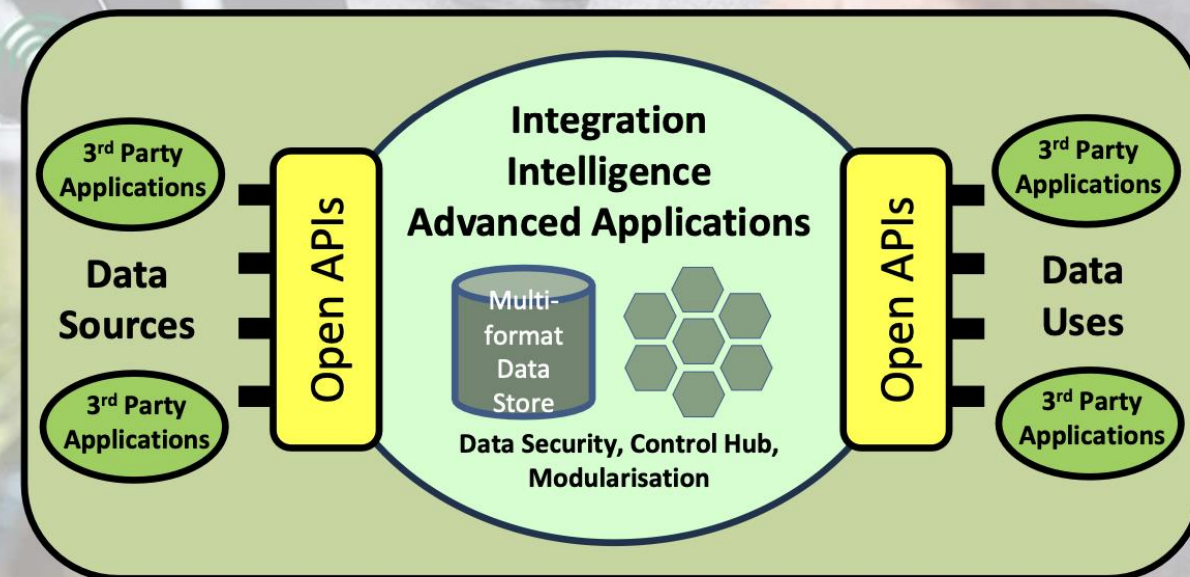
3rd Party Applications

Data Sources

3rd Party Applications

Open APIs

Integration Intelligence Advanced Applications

Multi-format Data Store

Data Security, Control Hub, Modularisation

Open APIs

3rd Party Applications

Data Uses

3rd Party Applications